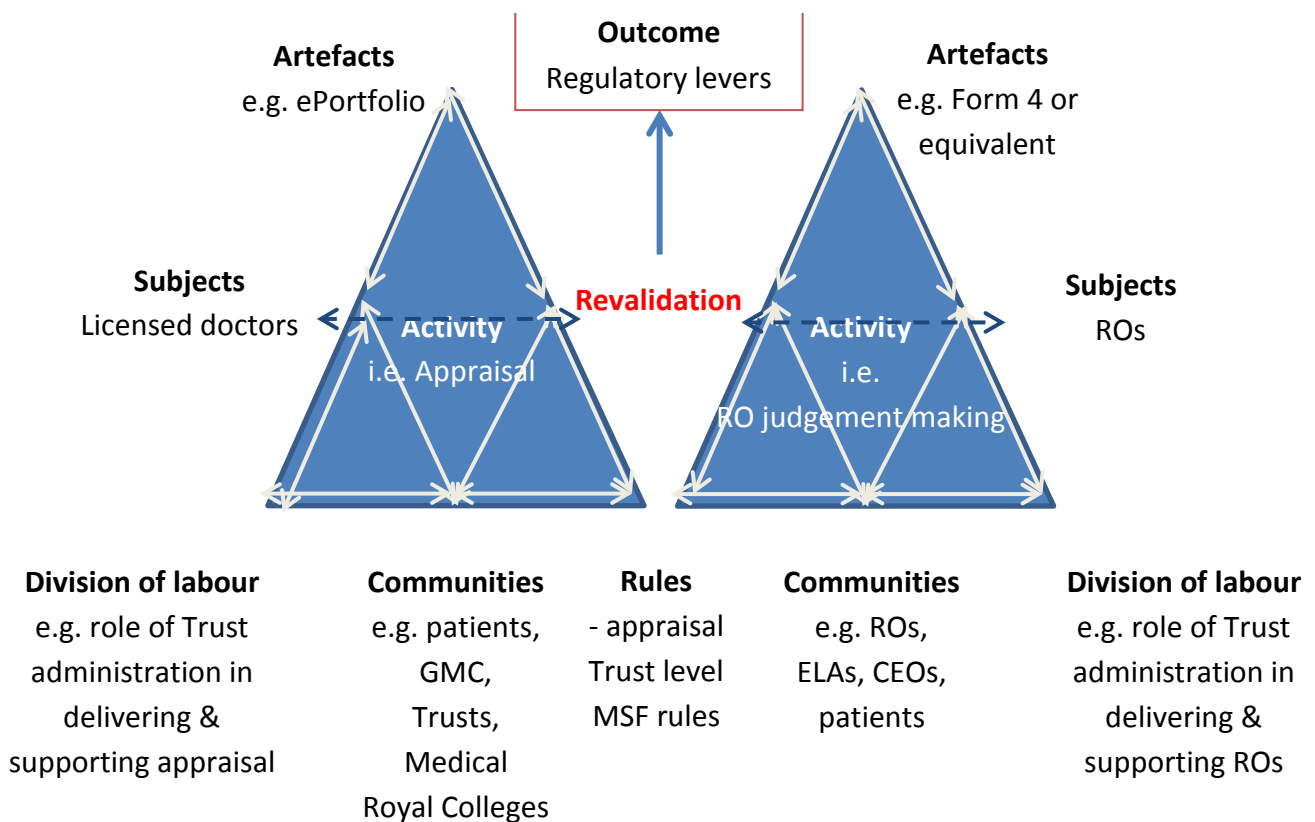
Outcome
Regulatory levers

Artefacts
e.g. ePortfolio

Artefacts
e.g. Form 4 or equivalent

Subjects
Licensed doctors

Revalidation

Subjects
ROs

Activity
i.e. Appraisal

Activity
i.e.
RO judgement making

Division of labour
e.g. role of Trust administration in delivering & supporting appraisal

Communities
e.g. patients, GMC, Trusts, Medical Royal Colleges

Rules
- appraisal Trust level MSF rules

Communities
e.g. ROs, ELAs, CEOs, patients

Division of labour
e.g. role of Trust administration in delivering & supporting ROs